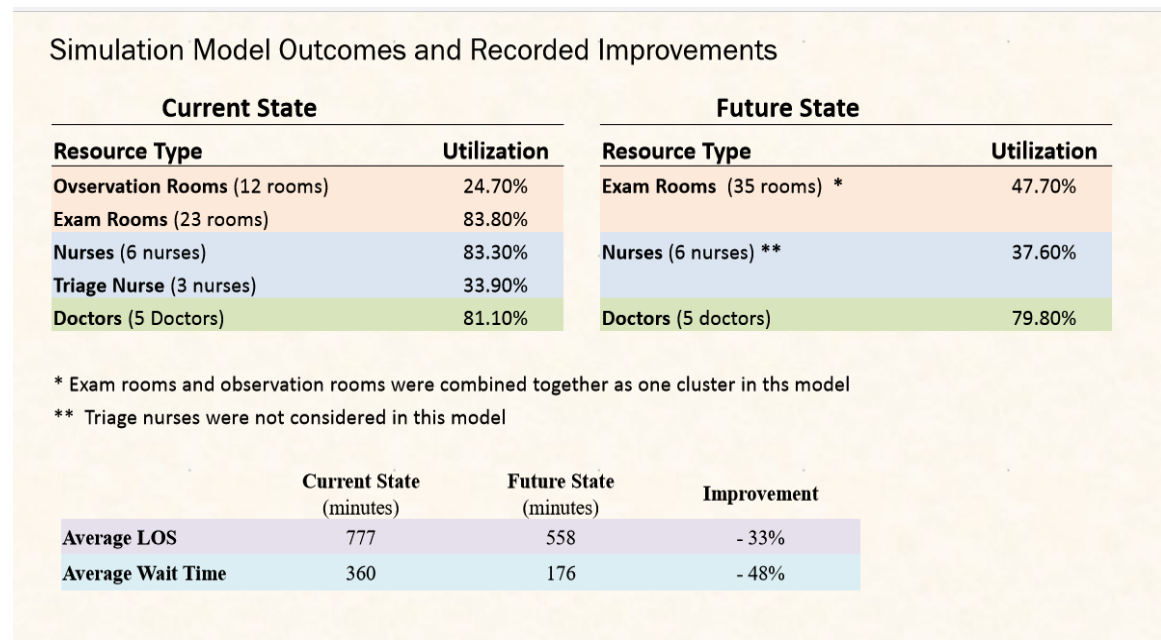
Simulation Model Outcomes and Recorded Improvements

**Current State**

| Resource Type | Utilization |
|---|---|
| **Ovservation Rooms** (12 rooms) | 24.70% |
| **Exam Rooms** (23 rooms) | 83.80% |
| **Nurses** (6 nurses) | 83.30% |
| **Triage Nurse** (3 nurses) | 33.90% |
| **Doctors** (5 Doctors) | 81.10% |

**Future State**

| Resource Type | Utilization |
|---|---|
| **Exam Rooms** (35 rooms) * | 47.70% |
| **Nurses** (6 nurses) ** | 37.60% |
| **Doctors** (5 doctors) | 79.80% |

* Exam rooms and observation rooms were combined together as one cluster in ths model

** Triage nurses were not considered in this model

| | Current State (minutes) | Future State (minutes) | Improvement |
|---|---|---|---|
| **Average LOS** | 777 | 558 | - 33% |
| **Average Wait Time** | 360 | 176 | - 48% |